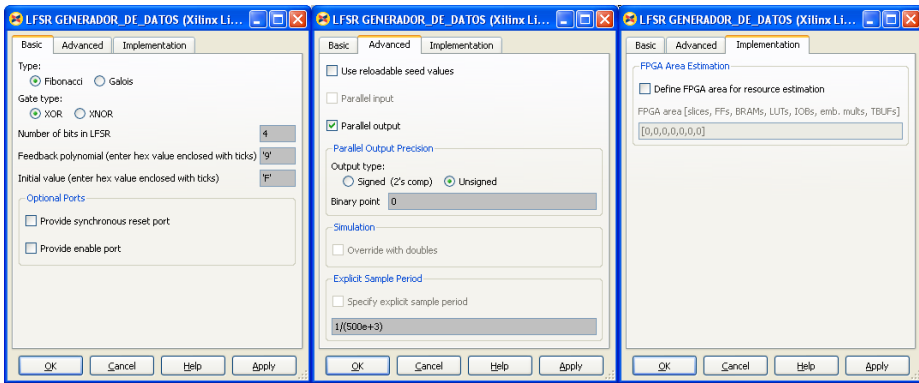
LFSR GENERADOR_DE_DATOS (Xilinx Li...

Basic Advanced Implementation

Type:
Fibonacci Galois

Gate type:
XOR XNOR

Number of bits in LFSR 4

Feedback polynomial (enter hex value enclosed with ticks) '9'

Initial value (enter hex value enclosed with ticks) 'F'

Optional Ports

Provide synchronous reset port

Provide enable port

OK Cancel Help Apply

LFSR GENERADOR_DE_DATOS (Xilinx Li...

Basic Advanced Implementation

Use reloadable seed values

Parallel input

Parallel output

Parallel Output Precision

Output type:
Signed (2's comp) Unsigned

Binary point 0

Simulation

Override with doubles

Explicit Sample Period

Specify explicit sample period

1/(500e+3)

OK Cancel Help Apply

LFSR GENERADOR_DE_DATOS (Xilinx Li...

Basic Advanced Implementation

FPGA Area Estimation

Define FPGA area for resource estimation

FPGA area [slices, FFs, BRAMs, LUTs, IOBs, emb. mults, TBUFs]

[0,0,0,0,0,0,0]

OK Cancel Help Apply